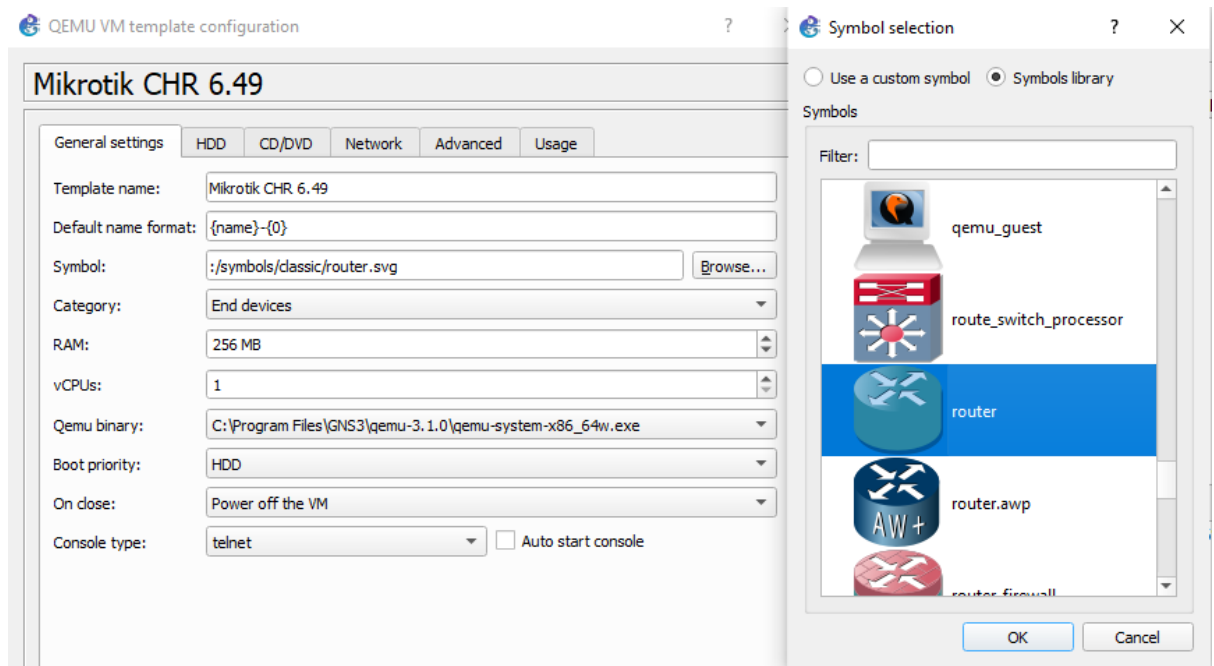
QEMU VM template configuration ?

Mikrotik CHR 6.49

General settings HDD CD/DVD Network Advanced Usage

Template name: Mikrotik CHR 6.49
Default name format: {name}-{0}
Symbol: :/symbols/classic/router.svg Browse...
Category: End devices
RAM: 256 MB
vCPUs: 1
Qemu binary: C:\Program Files\GNS3\qemu-3.1.0\qemu-system-x86_64w.exe
Boot priority: HDD
On close: Power off the VM
Console type: telnet Auto start console

Symbol selection ? ×

Use a custom symbol Symbols library

Symbols

Filter:

qemu_guest
route_switch_processor
router
router.awp
AW+
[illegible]

OK Cancel